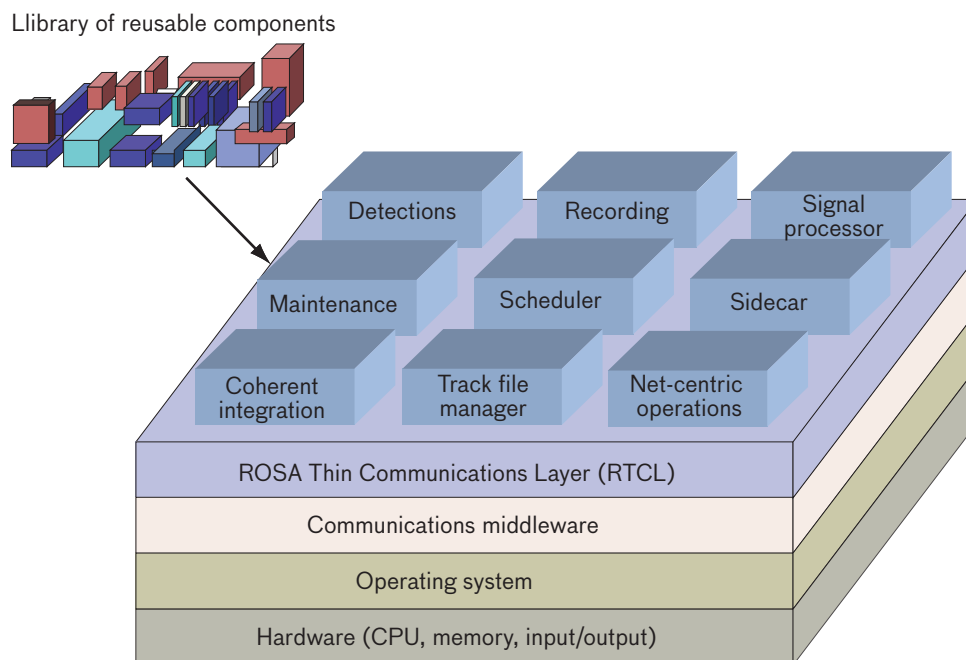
Llibrary of reusable components

Detections

Recording

Signal processor

Maintenance

Scheduler

Sidecar

Coherent integration

Track file manager

Net-centric operations

ROSA Thin Communications Layer (RTCL)

Communications middleware

Operating system

Hardware (CPU, memory, input/output)